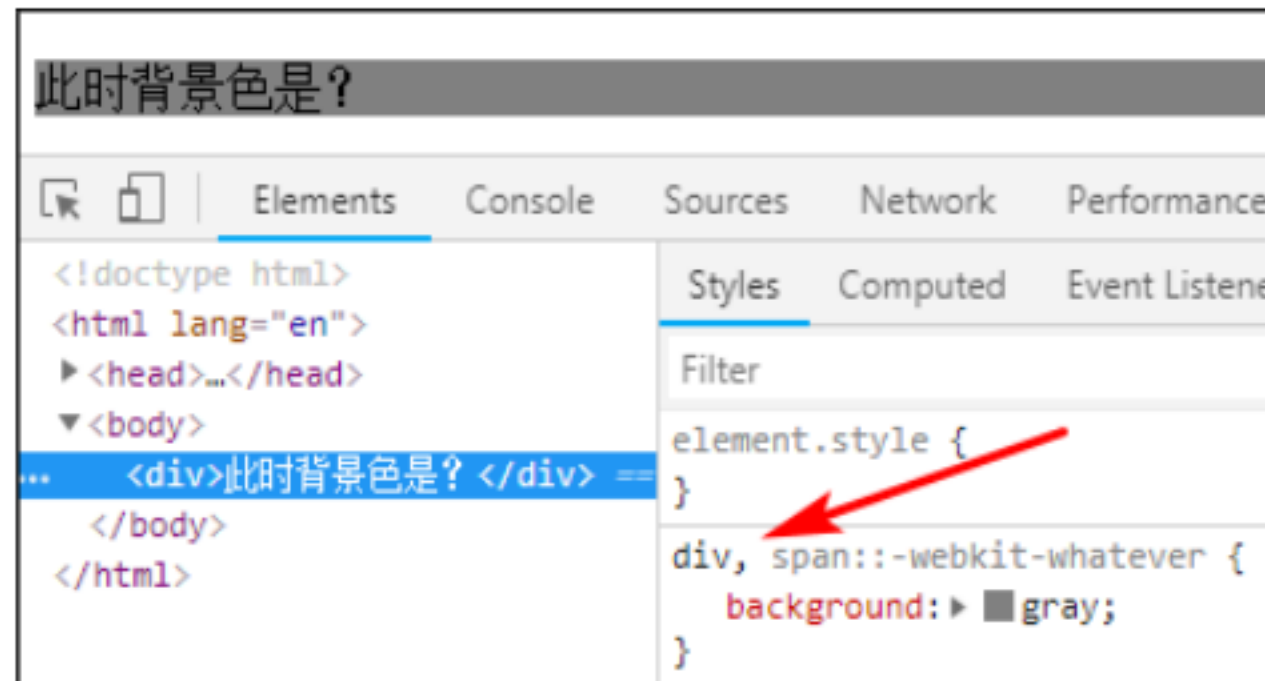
此时背景色是？

Elements Console Sources Network Performance

<!doctype html>
<html lang="en">
▶<head>…</head>
▼<body>
... <div>此时背景色是？</div> ==
</body>
</html>

Styles Computed Event Listene

Filter

element.style {
}

div, span::-webkit-whatever {
background: ▶ gray;
}